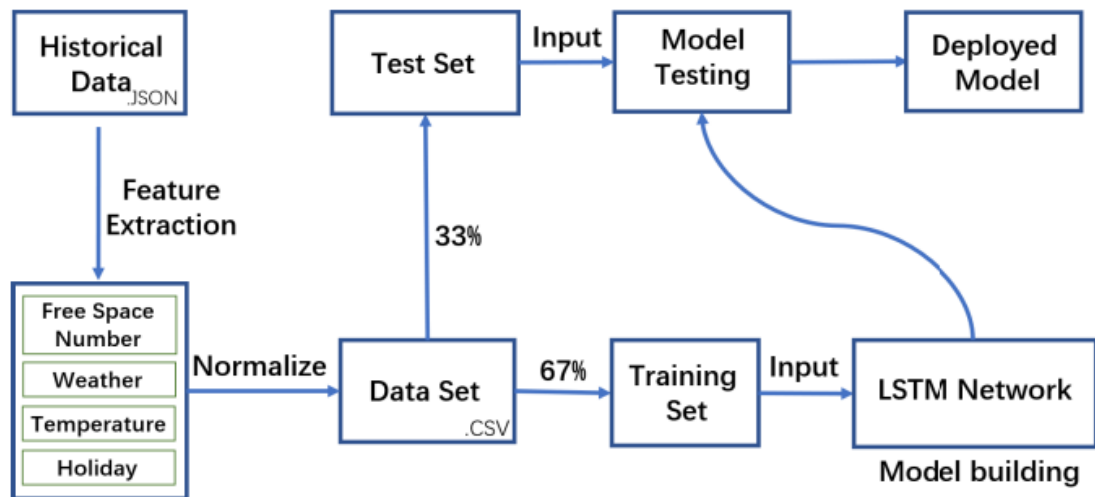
Historical Data.JSON

Feature Extraction

Free Space Number

Weather

Temperature

Holiday

Normalize

Data Set .CSV

33%

Test Set

Input

Model Testing

Deployed Model

67%

Training Set

Input

LSTM Network

Model building